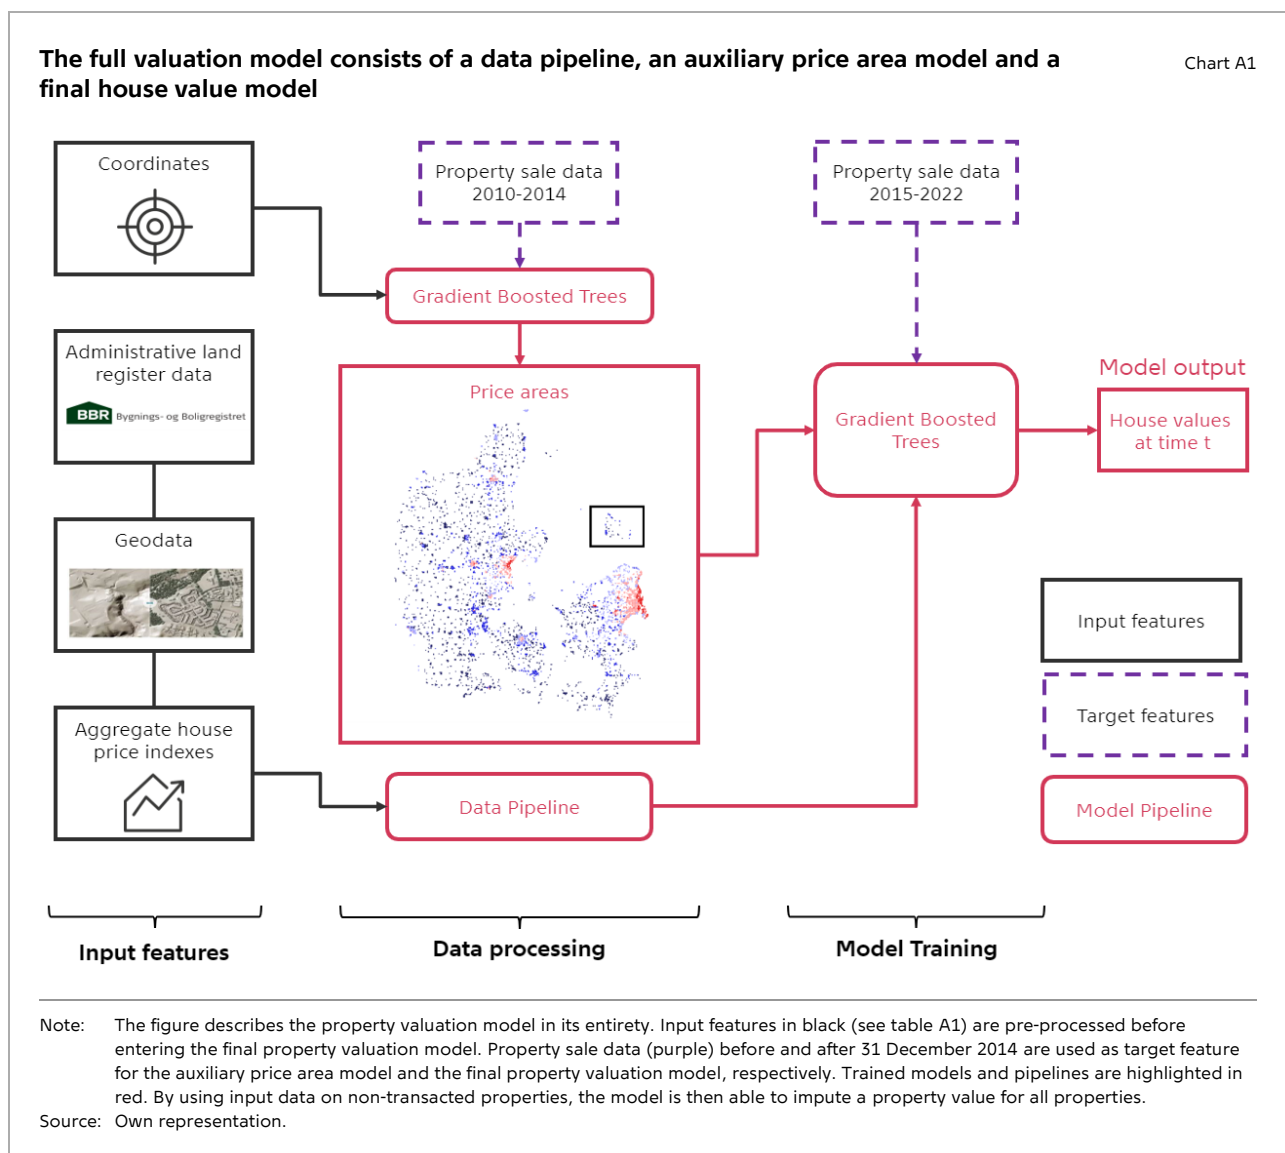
The full valuation model consists of a data pipeline, an auxiliary price area model and a final house value model

Chart A1

Coordinates

Property sale data 2010-2014

Property sale data 2015-2022

Gradient Boosted Trees

Administrative land register data

BBR Bygnings- og Boligregistret

Price areas

Gradient Boosted Trees

Model output

House values at time t

Geodata

Input features

Target features

Aggregate house price indexes

Data Pipeline

Model Pipeline

Input features

Data processing

Model Training

Note: The figure describes the property valuation model in its entirety. Input features in black (see table A1) are pre-processed before entering the final property valuation model. Property sale data (purple) before and after 31 December 2014 are used as target feature for the auxiliary price area model and the final property valuation model, respectively. Trained models and pipelines are highlighted in red. By using input data on non-transacted properties, the model is then able to impute a property value for all properties.

Source: Own representation.